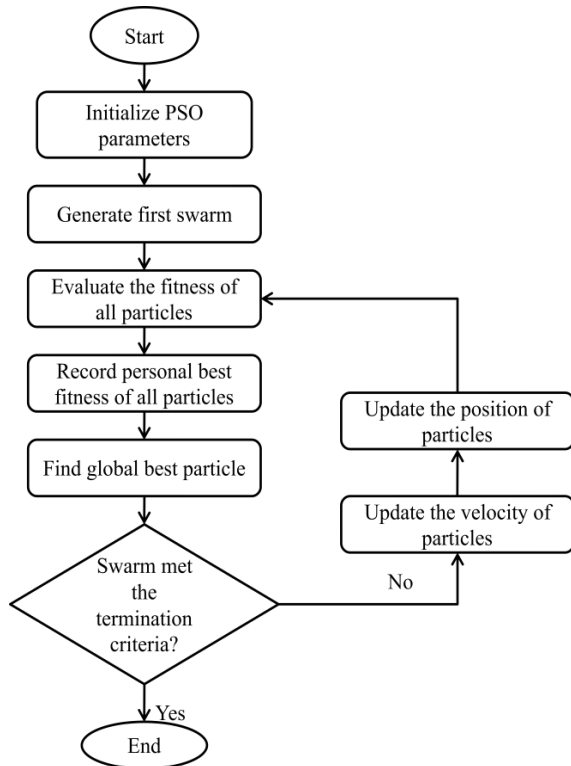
Start

Initialize PSO parameters

Generate first swarm

Evaluate the fitness of all particles

Record personal best fitness of all particles

Find global best particle

Swarm met the termination criteria?

No

Update the velocity of particles

Update the position of particles

Yes

End